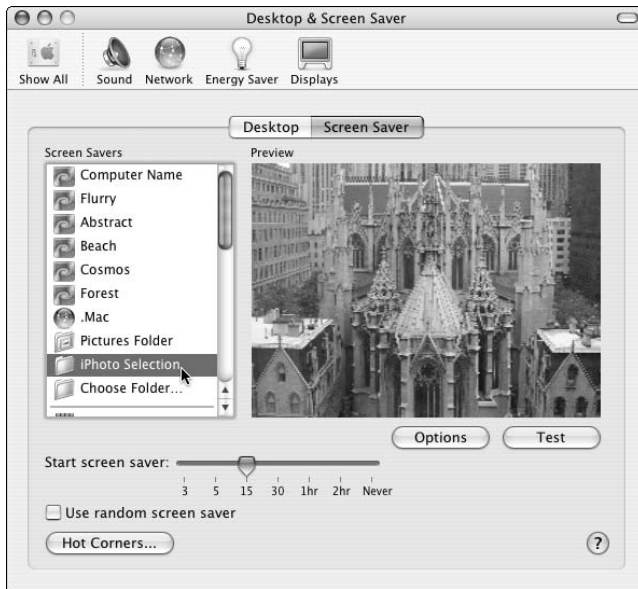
Desktop & Screen Saver

Show All Sound Network Energy Saver Displays

Desktop Screen Saver

Screen Savers

Computer Name
Flurry
Abstract
Beach
Cosmos
Forest
.Mac
Pictures Folder
iPhoto Selection
Choose Folder...

Preview

Options Test

Start screen saver:

3 5 15 30 1hr 2hr Never

Use random screen saver

Hot Corners...

?